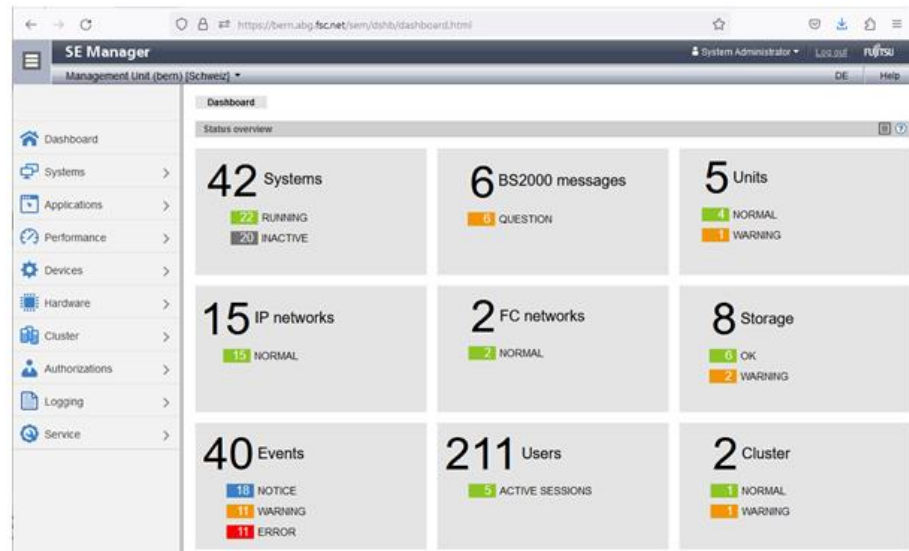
https://bem.abg.fsc.net/sem/dshb/dashboard.html

SE Manager
System Administrator ▾ Log out FUJITSU
Management Unit (bern) [Schweiz] ▾
DE Help

Dashboard
Systems
Applications
Performance
Devices
Hardware
Cluster
Authorizations
Logging
Service

Dashboard
Status overview

42 Systems
22 RUNNING
20 INACTIVE

6 BS2000 messages
6 QUESTION

5 Units
4 NORMAL
1 WARNING

15 IP networks
15 NORMAL

2 FC networks
2 NORMAL

8 Storage
6 OK
2 WARNING

40 Events
18 NOTICE
11 WARNING
11 ERROR

211 Users
5 ACTIVE SESSIONS

2 Cluster
1 NORMAL
1 WARNING